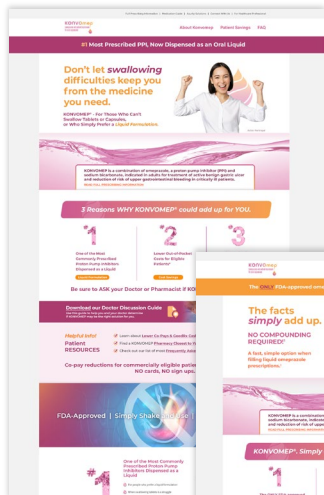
KONVOMEP

About Konvomep Patient Savings FAQ

#1 Most Prescribed PPI, Now Dispensed as an Oral Liquid

Don't let swallowing difficulties keep you from the medicine you need.

KONVOMEP® - For Those Who Can't Swallow Tablets or Capsules, or Who Simply Prefer a Liquid Formulation.

KONVOMEP® is a combination of omeprazole, a proton pump inhibitor (PPI) and sodium bicarbonate, indicated in adults for treatment of active benign gastric ulcer and reduction of risk of upper gastrointestinal bleeding in critically ill patients.

3 Reasons WHY KONVOMEP® could add up for YOU.

#1 One of the Most Commonly Prescribed Proton Pump Inhibitors Dispensed as a Liquid

#2 Lower Out of Pocket Costs for Eligible Patients

#3

Be sure to ASK your Doctor or Pharmacist if KONVOMEP®

Download our Doctor Discussion Guide

Helpful Info! Patient RESOURCES

Learn about Lower Co-Pay & Credit Card

Find a KONVOMEP® Pharmacy Closest to You

Check out our list of most Frequently Asked

Co-pay reductions for commercially eligible patients. No cards, NO sign ups.

FDA-Approved | Simply Shake

#1 One of the Most Commonly Prescribed Proton Pump Inhibitors Dispensed as a Liquid

KONVOMEP

The Only FDA-approved

The facts simply add up.

NO COMPOUNDING REQUIRED!

A fast, simple option when filling liquid omeprazole prescriptions.

KONVOMEP® is a combination of sodium bicarbonate, indicated and reduction of risk of upper

KONVOMEP®, Simply

#1